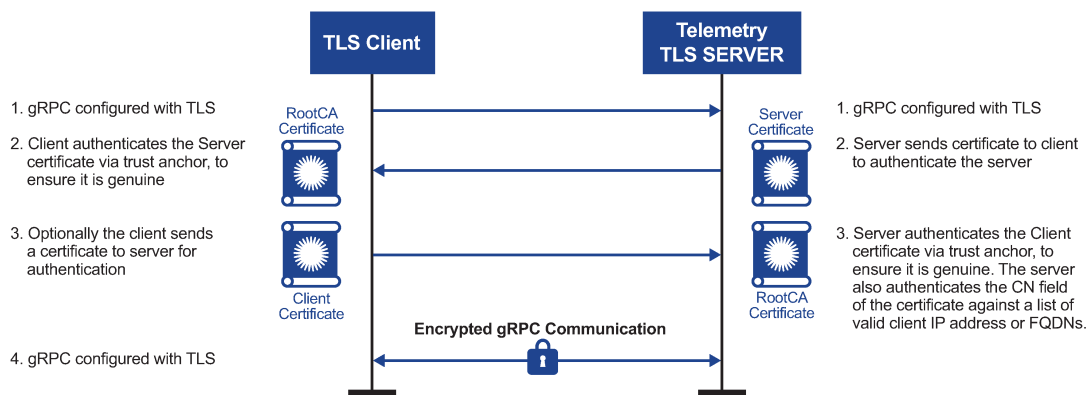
TLS Client

Telemetry TLS SERVER

1. gRPC configured with TLS

RootCA Certificate

Server Certificate

1. gRPC configured with TLS

2. Client authenticates the Server certificate via trust anchor, to ensure it is genuine

2. Server sends certificate to client to authenticate the server

3. Optionally the client sends a certificate to server for authentication

3. Server authenticates the Client certificate via trust anchor, to ensure it is genuine. The server also authenticates the CN field of the certificate against a list of valid client IP address or FQDNs.

Client Certificate

RootCA Certificate

Encrypted gRPC Communication

4. gRPC configured with TLS